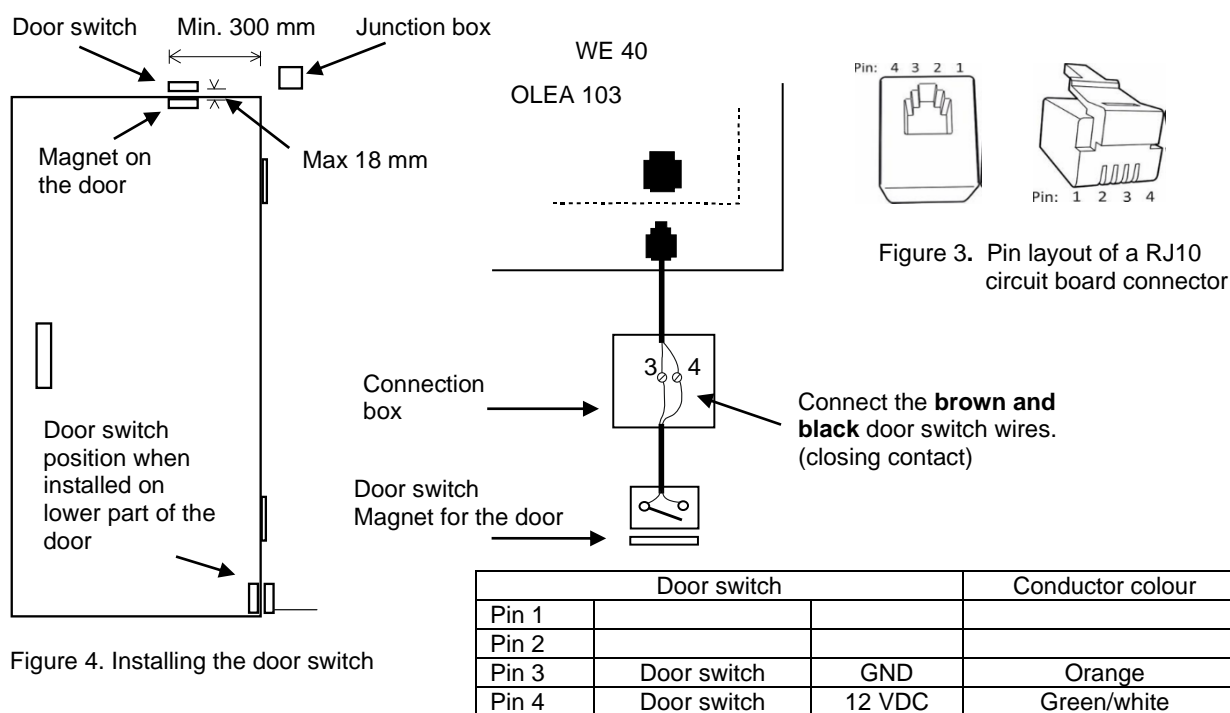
Door switch
Min. 300 mm
Junction box
Magnet on the door
Max 18 mm
Door switch position when installed on lower part of the door

Figure 4. Installing the door switch

WE 40
OLEA 103

Connection box
3
4
Connect the **brown and black** door switch wires. (closing contact)
Door switch
Magnet for the door

Pin: 4 3 2 1
Pin: 1 2 3 4
Figure 3. Pin layout of a RJ10 circuit board connector

| Door switch | | | Conductor colour |
|---|---|---|---|
| Pin 1 | | | |
| Pin 2 | | | |
| Pin 3 | Door switch | GND | Orange |
| Pin 4 | Door switch | 12 VDC | Green/white |